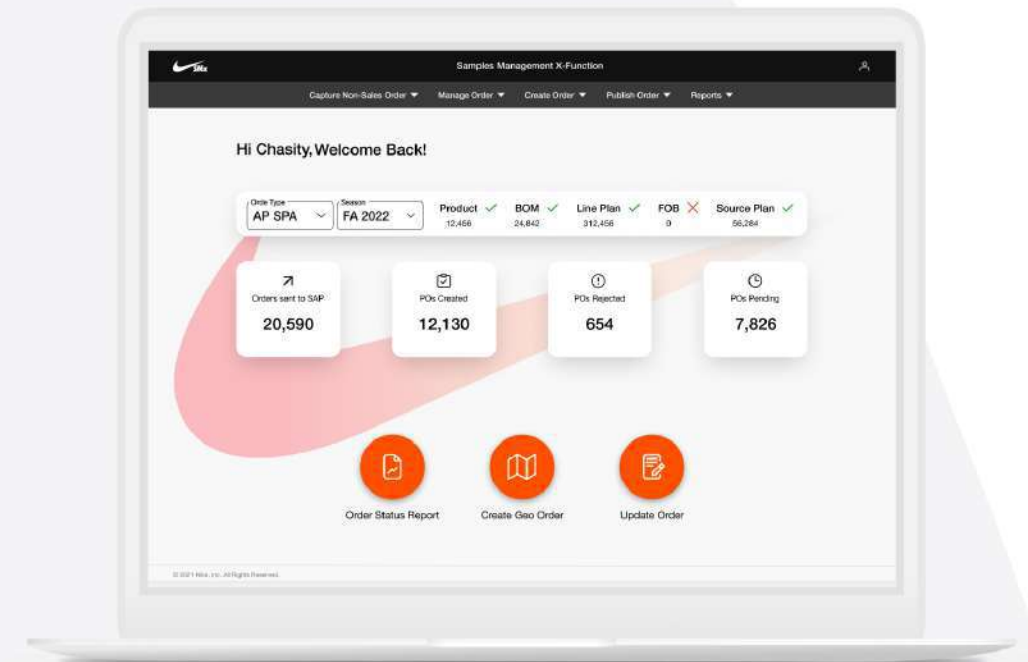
SMx

Samples Management X-Function

Capture Non-Sales Order ▼ Manage Order ▼ Create Order ▼ Publish Order ▼ Reports ▼

Hi Chasity, Welcome Back!

Order Type
AP SPA

Season
FA 2022

Product ✓
12,456

BOM ✓
24,842

Line Plan ✓
312,456

FOB ✕
0

Source Plan ✓
56,284

Orders sent to SAP
20,590

POs Created
12,130

POs Rejected
654

POs Pending
7,826

Order Status Report

Create Geo Order

Update Order

© 2021 Nike, Inc. All Rights Reserved.